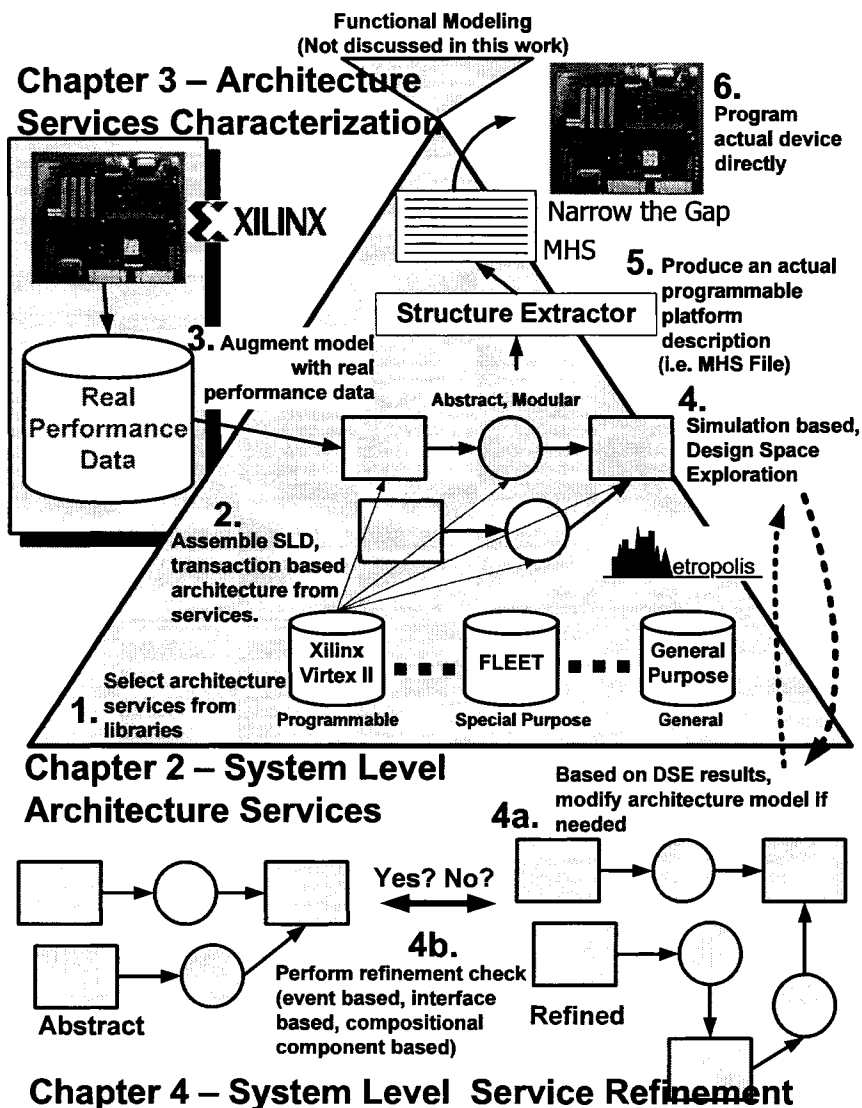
Functional Modeling
(Not discussed in this work)

Chapter 3 – Architecture Services Characterization

XILINX

6. Program actual device directly

Narrow the Gap

MHS

5. Produce an actual programmable platform description (i.e. MHS File)

Structure Extractor

3. Augment model with real performance data

Real Performance Data

Abstract, Modular

4. Simulation based, Design Space Exploration

2. Assemble SLD, transaction based architecture from services.

Metropolis

Xilinx Virtex II

FLEET

General Purpose

1. Select architecture services from libraries

Programmable

Special Purpose

General

Chapter 2 – System Level Architecture Services

Based on DSE results, modify architecture model if needed

4a.

Yes? No?

4b. Perform refinement check (event based, interface based, compositional component based)

Abstract

Refined

Chapter 4 – System Level Service Refinement